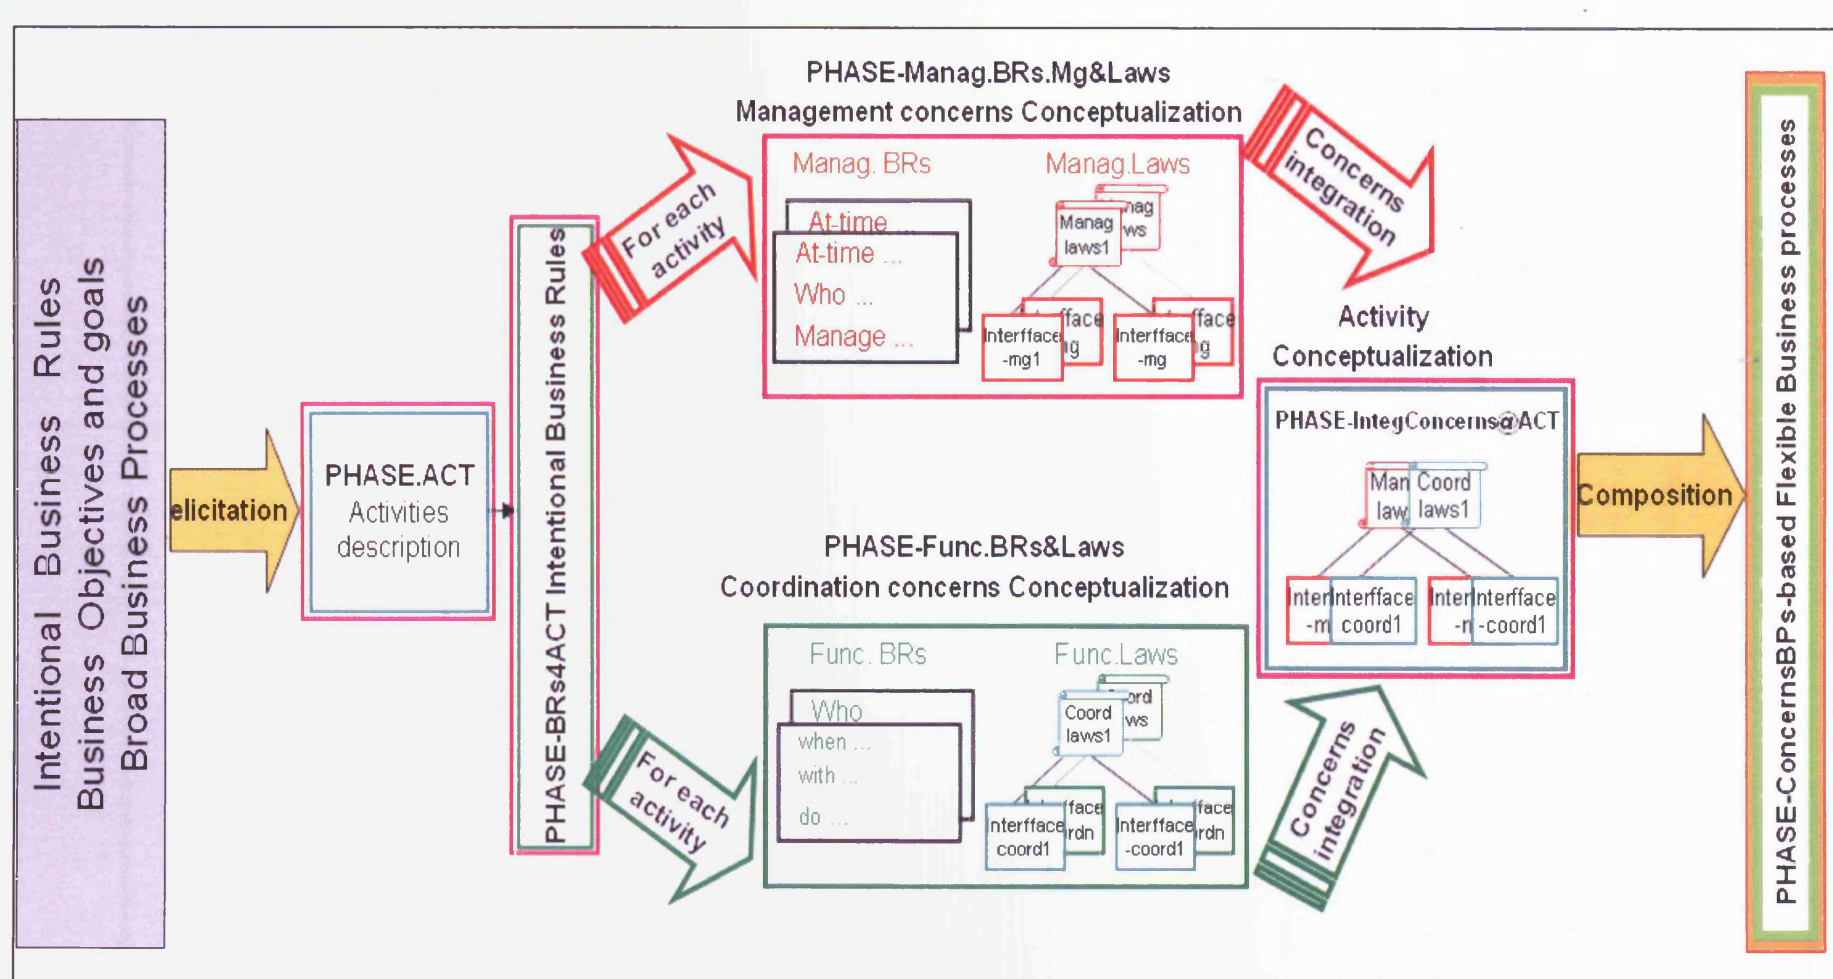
Intentional Business Rules
Business Objectives and goals
Broad Business Processes

elicitation

PHASE.ACT
Activities description

PHASE-BRs4ACT Intentional Business Rules

For each activity

PHASE-Manag.BRs.Mg&Laws
Management concerns Conceptualization

Manag. BRs
At-time
At-time ...
Who ...
Manage ...

Manag.Laws
Manag laws1
nag ws
Interfface -mg1
fface ig
Interfface -mg
fface g

Concerns integration

Activity Conceptualization

PHASE-IntegConcerns@ACT
Man law
Coord laws1
Inter -m
Interfface coord1
Inter -n
Interfface -coord1

Composition

PHASE-Func.BRs&Laws
Coordination concerns Conceptualization

Func. BRs
Who
when ...
with ...
do ...

Func.Laws
Coord laws1
ord ws
Interfface coord1
fface rdn
Interfface -coord1
fface rdn

For each activity

Concerns integration

PHASE-ConcernsBPs-based Flexible Business processes